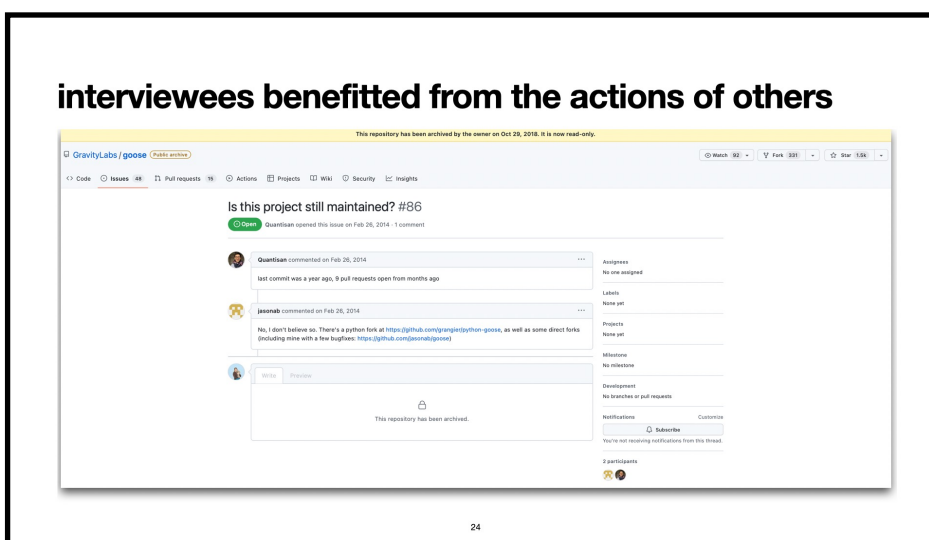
interviewees benefitted from the actions of others

This repository has been archived by the owner on Oct 29, 2018. It is now read-only.

GravityLabs / goose Public archive

Watch 92 Fork 331 Star 1.5k

Code Issues 48 Pull requests 15 Actions Projects Wiki Security Insights

Is this project still maintained? #86

Open Quantisan opened this issue on Feb 26, 2014 · 1 comment

Quantisan commented on Feb 26, 2014

last commit was a year ago, 9 pull requests open from months ago

jasonab commented on Feb 26, 2014

No, I don't believe so. There's a python fork at https://github.com/grangier/python-goose, as well as some direct forks (including mine with a few bugfixes: https://github.com/jasonab/goose)

Write Preview

This repository has been archived.

Assignees
No one assigned

Labels
None yet

Projects
None yet

Milestone
No milestone

Development
No branches or pull requests

Notifications Customize

Subscribe

You're not receiving notifications from this thread.

2 participants

24